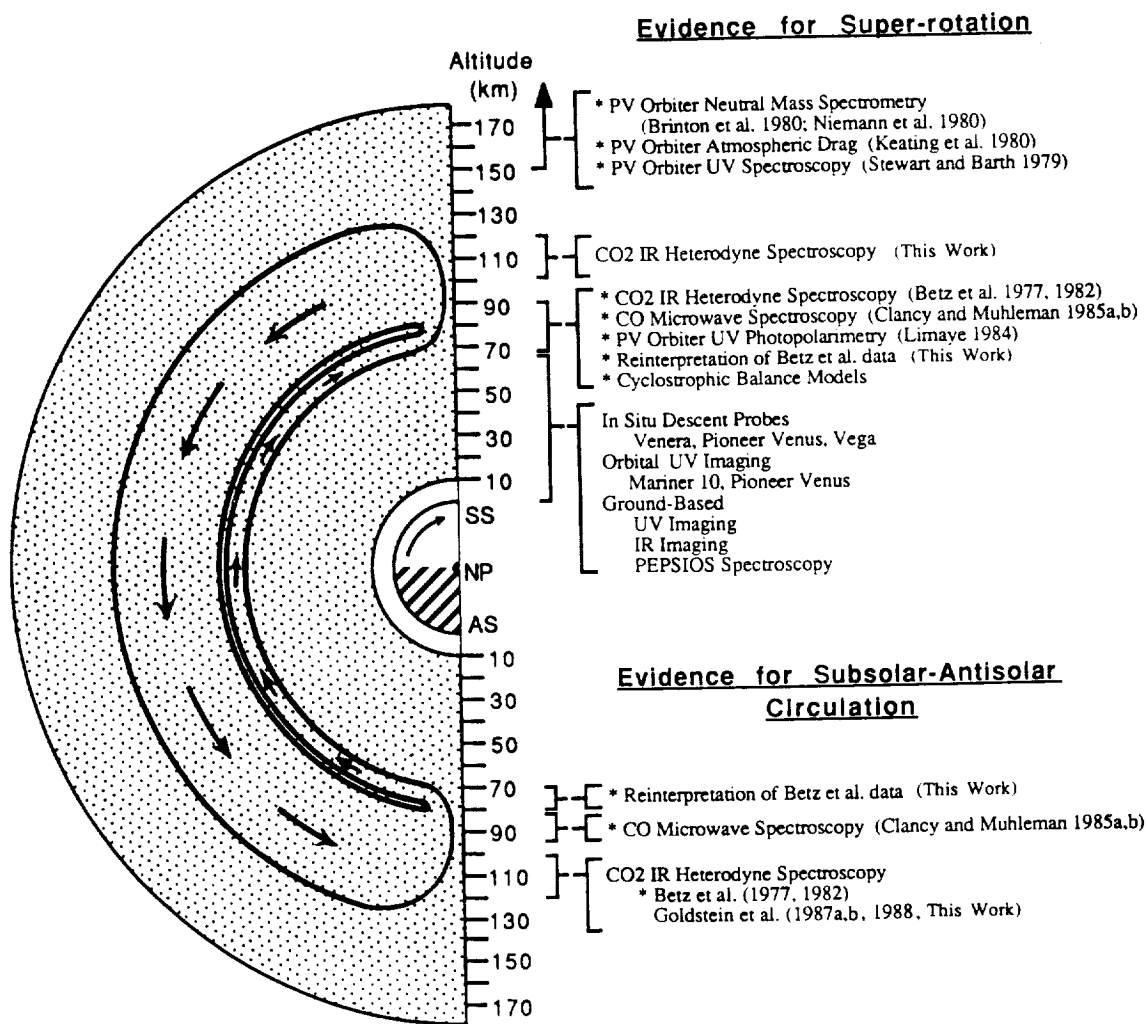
Evidence for Super-rotation

Altitude (km)

170
150
130
110
90
70
50
30
10

* PV Orbiter Neutral Mass Spectrometry (Brinton et al. 1980; Niemann et al. 1980)
* PV Orbiter Atmospheric Drag (Keating et al. 1980)
* PV Orbiter UV Spectroscopy (Stewart and Barth 1979)

CO2 IR Heterodyne Spectroscopy (This Work)

* CO2 IR Heterodyne Spectroscopy (Betz et al. 1977, 1982)
* CO Microwave Spectroscopy (Clancy and Muhleman 1985a,b)
* PV Orbiter UV Photopolarimetry (Limaye 1984)
* Reinterpretation of Betz et al. data (This Work)
* Cyclostrophic Balance Models

In Situ Descent Probes
Venera, Pioneer Venus, Vega
Orbital UV Imaging
Mariner 10, Pioneer Venus
Ground-Based
UV Imaging
IR Imaging
PEPSIOS Spectroscopy

SS
NP
AS

10
30
50
70
90
110
130
150
170

Evidence for Subsolar-Antisolar Circulation

* Reinterpretation of Betz et al. data (This Work)

* CO Microwave Spectroscopy (Clancy and Muhleman 1985a,b)

CO2 IR Heterodyne Spectroscopy
* Betz et al. (1977, 1982)
Goldstein et al. (1987a,b, 1988, This Work)